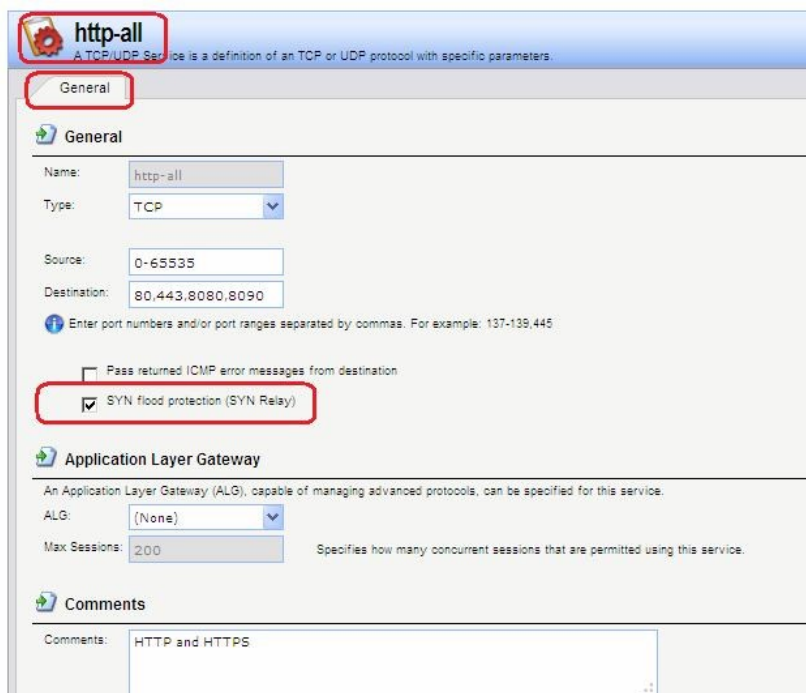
http-all

A TCP/UDP Service is a definition of an TCP or UDP protocol with specific parameters.

General

General

Name: http-all

Type: TCP

Source: 0-65535

Destination: 80,443,8080,8090

Enter port numbers and/or port ranges separated by commas. For example: 137-139,445

Pass returned ICMP error messages from destination

SYN flood protection (SYN Relay)

Application Layer Gateway

An Application Layer Gateway (ALG), capable of managing advanced protocols, can be specified for this service.

ALG: (None)

Max Sessions: 200 Specifies how many concurrent sessions that are permitted using this service.

Comments

Comments: HTTP and HTTPS